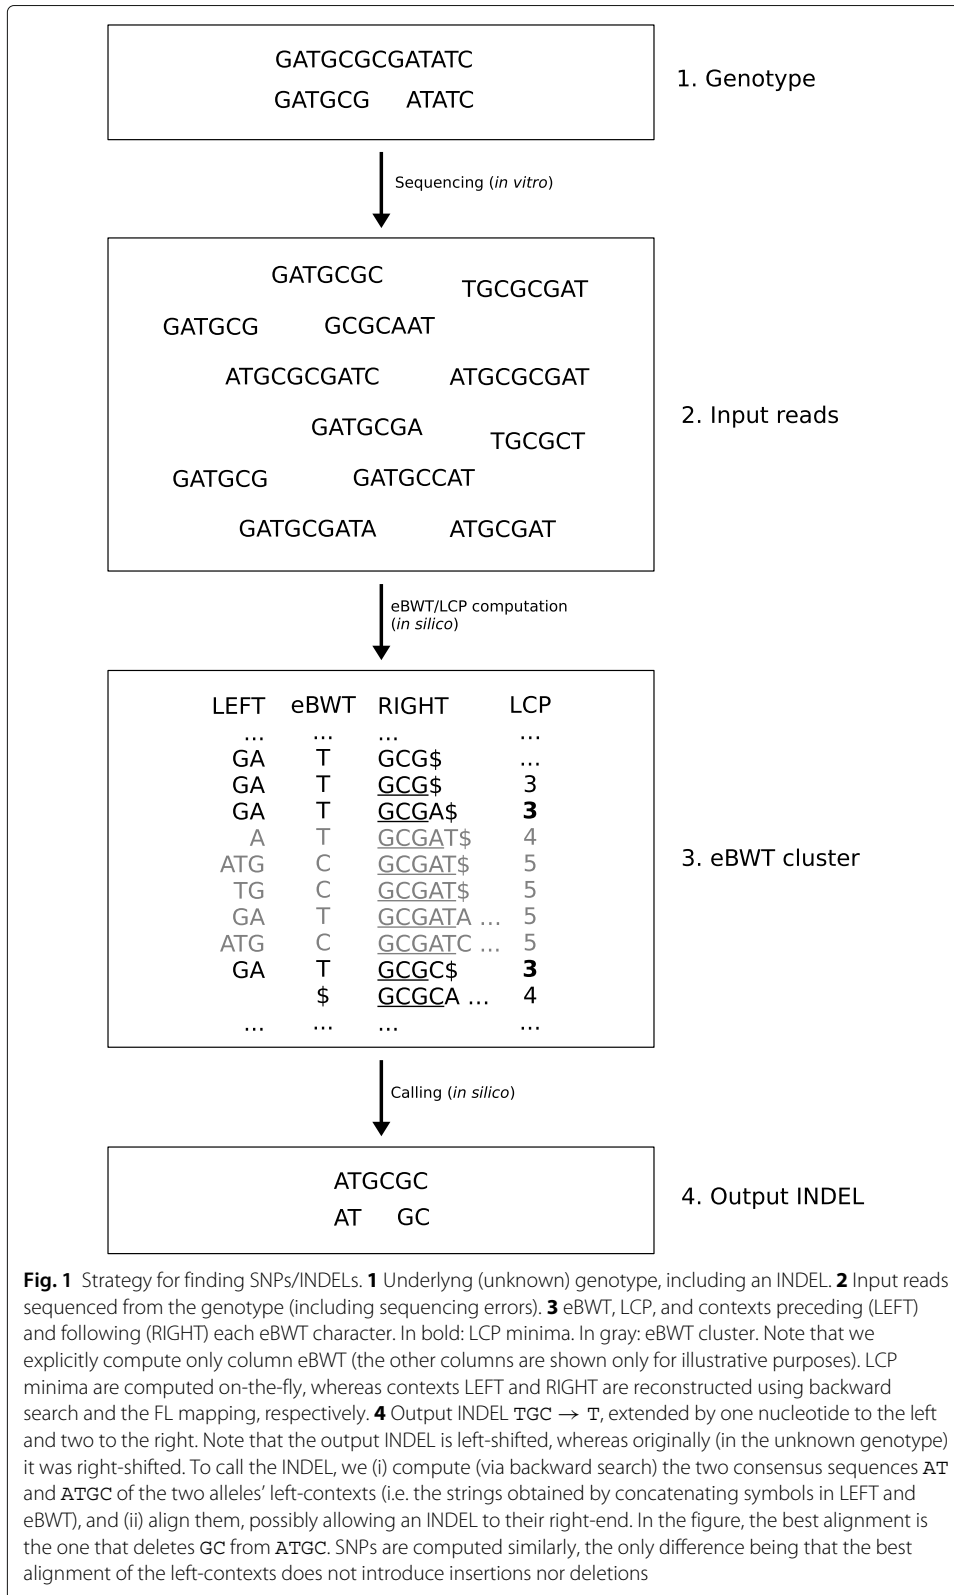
GATGCGCGATATC
GATGCG ATATC

1. Genotype

Sequencing (*in vitro*)

GATGCGC
TGCGCGAT
GATGCG
GCGCAAT
ATGCGCGATC
ATGCGCGAT
GATGCGA
TGCGCT
GATGCG
GATGCCAT
GATGCGATA
ATGCGAT

2. Input reads

eBWT/LCP computation (*in silico*)

| LEFT | eBWT | RIGHT | LCP |
|---|---|---|---|
| ... | ... | ... | ... |
| GA | T | GCG$ | ... |
| GA | T | GCG$ | 3 |
| GA | T | GCGA$ | **3** |
| A | T | GCGAT$ | 4 |
| ATG | C | GCGAT$ | 5 |
| TG | C | GCGAT$ | 5 |
| GA | T | GCGATA ... | 5 |
| ATG | C | GCGATC ... | 5 |
| GA | T | GCGC$ | **3** |
| | $ | GCGCA ... | 4 |
| ... | ... | ... | ... |

3. eBWT cluster

Calling (*in silico*)

ATGCGC
AT GC

4. Output INDEL

**Fig. 1** Strategy for finding SNPs/INDELs. **1** Underlyng (unknown) genotype, including an INDEL. **2** Input reads sequenced from the genotype (including sequencing errors). **3** eBWT, LCP, and contexts preceding (LEFT) and following (RIGHT) each eBWT character. In bold: LCP minima. In gray: eBWT cluster. Note that we explicitly compute only column eBWT (the other columns are shown only for illustrative purposes). LCP minima are computed on-the-fly, whereas contexts LEFT and RIGHT are reconstructed using backward search and the FL mapping, respectively. **4** Output INDEL TGC $\rightarrow$ T, extended by one nucleotide to the left and two to the right. Note that the output INDEL is left-shifted, whereas originally (in the unknown genotype) it was right-shifted. To call the INDEL, we (i) compute (via backward search) the two consensus sequences AT and ATGC of the two alleles' left-contexts (i.e. the strings obtained by concatenating symbols in LEFT and eBWT), and (ii) align them, possibly allowing an INDEL to their right-end. In the figure, the best alignment is the one that deletes GC from ATGC. SNPs are computed similarly, the only difference being that the best alignment of the left-contexts does not introduce insertions nor deletions